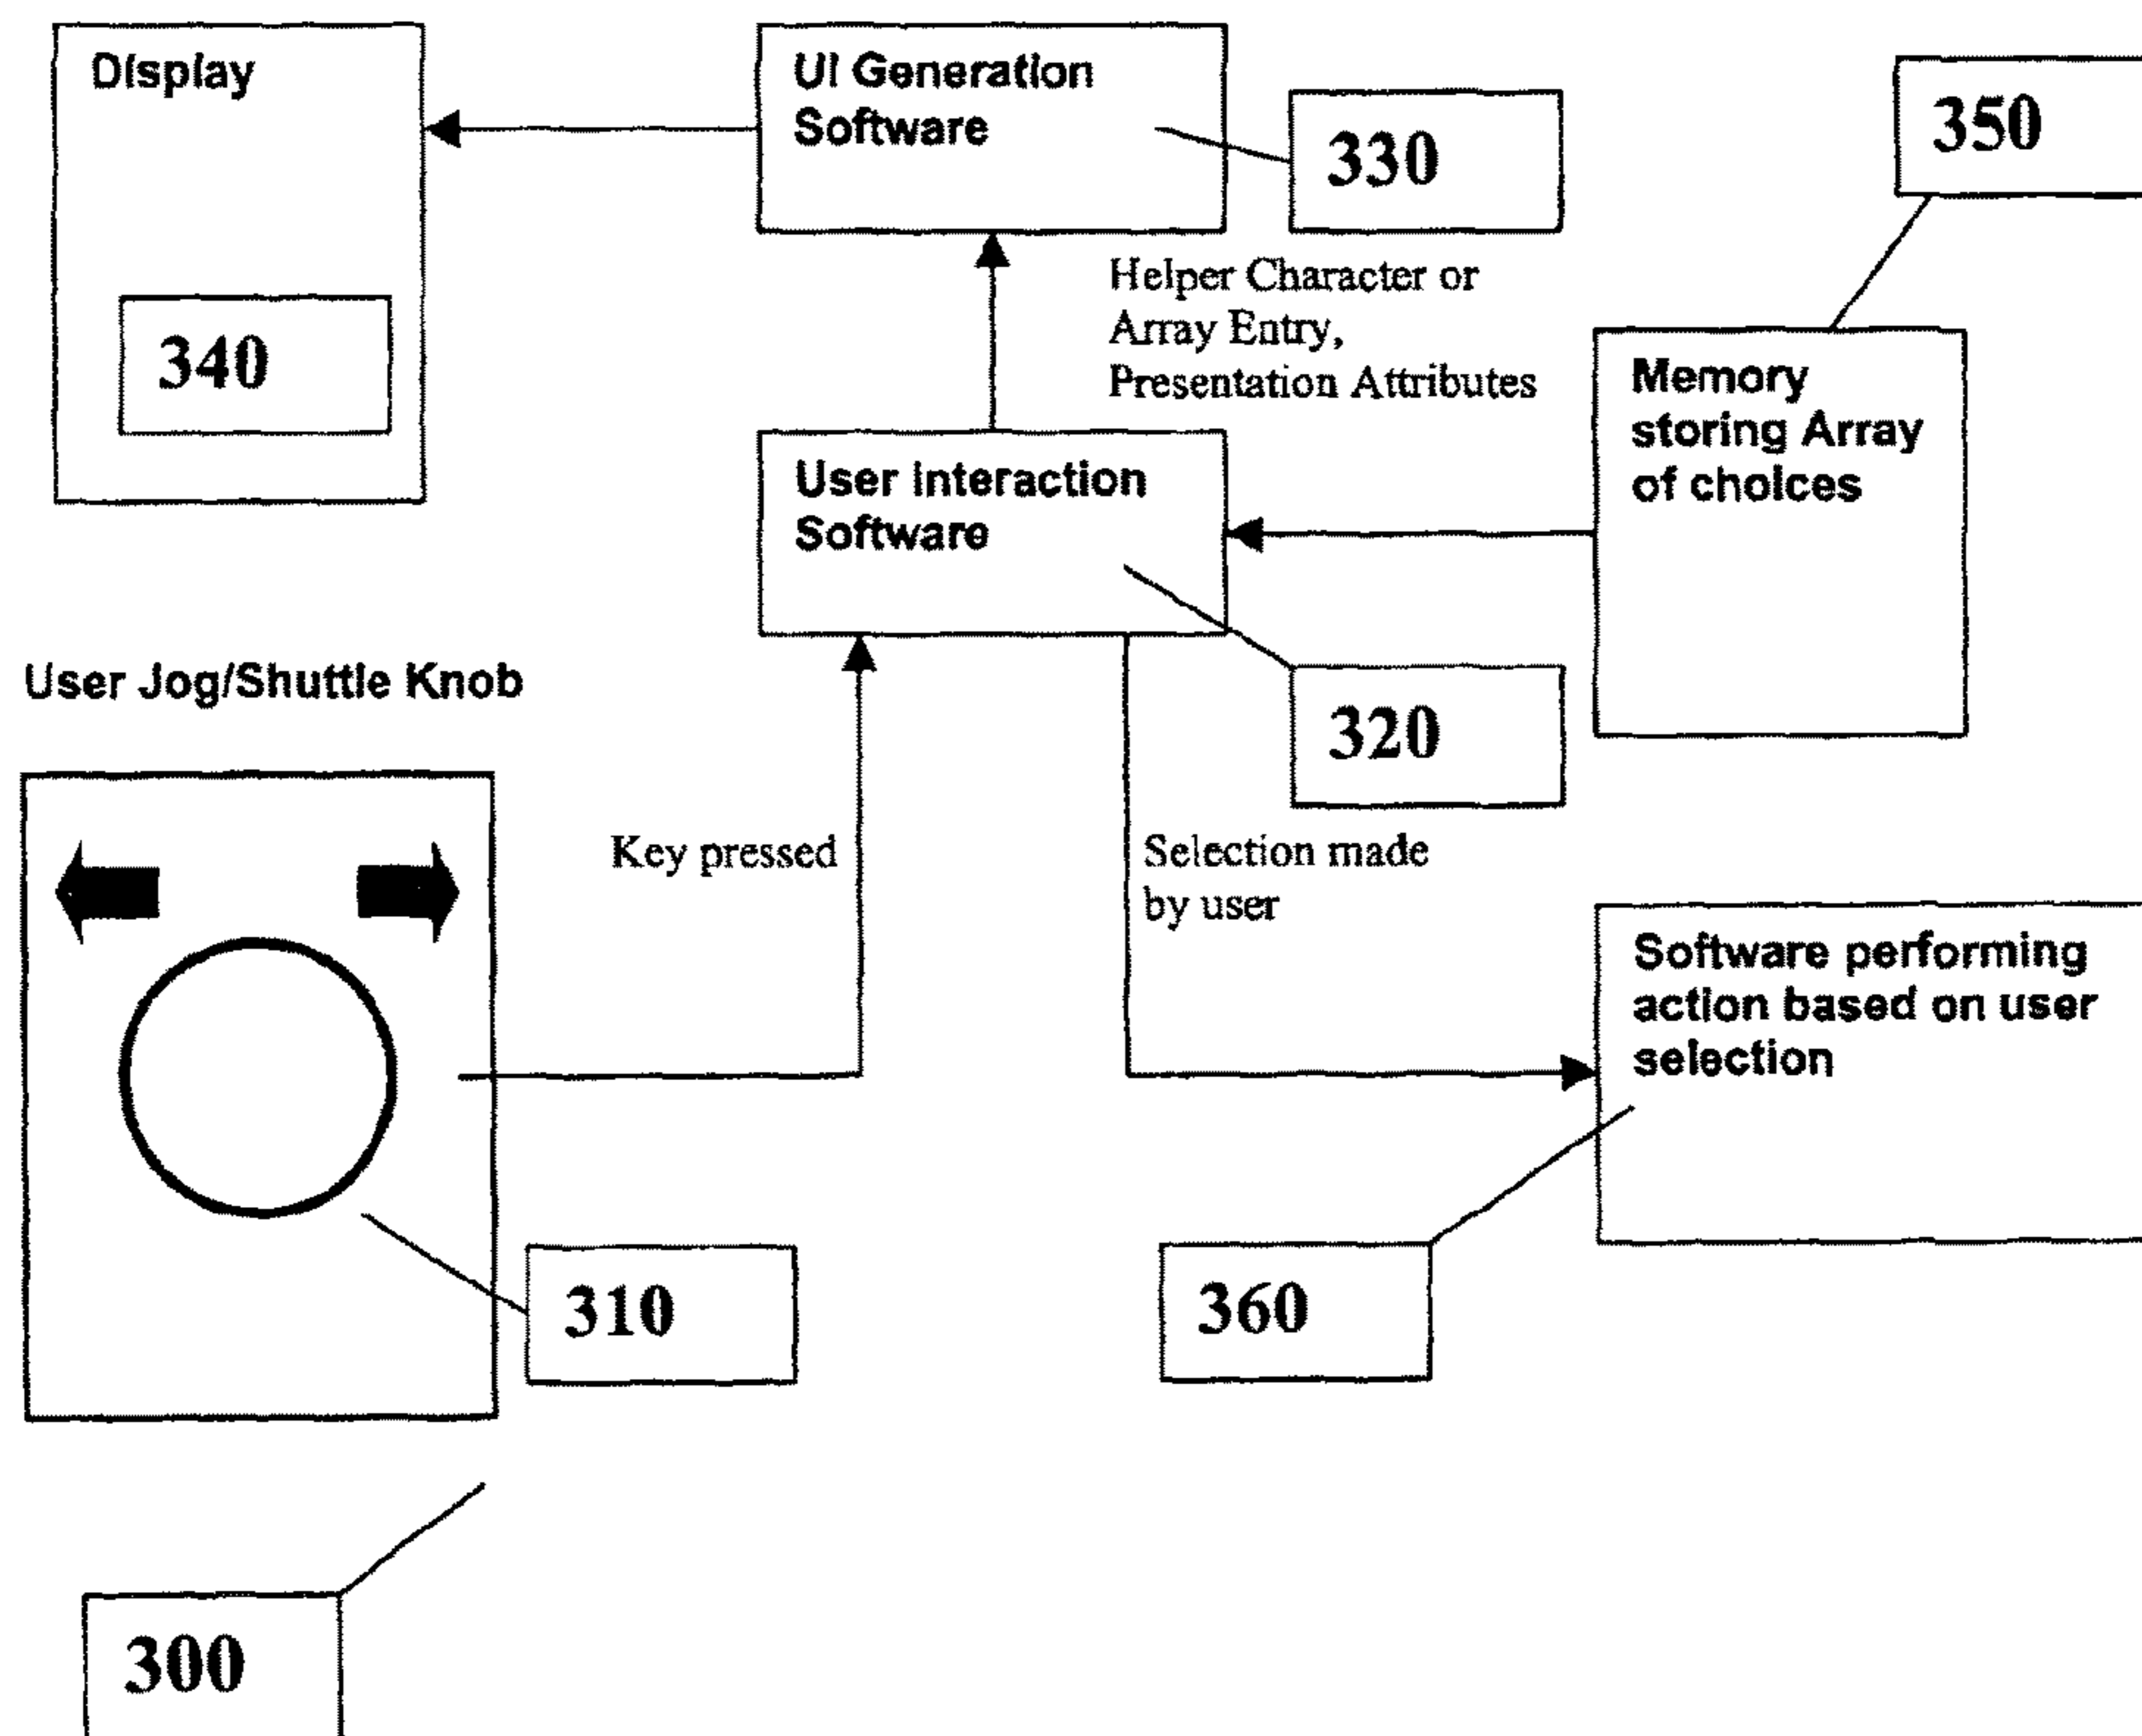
Display

340

UI Generation Software

330

350

Helper Character or Array Entry, Presentation Attributes

Memory storing Array of choices

User Interaction Software

320

User Jog/Shuttle Knob

Key pressed

Selection made by user

Software performing action based on user selection

310

360

300